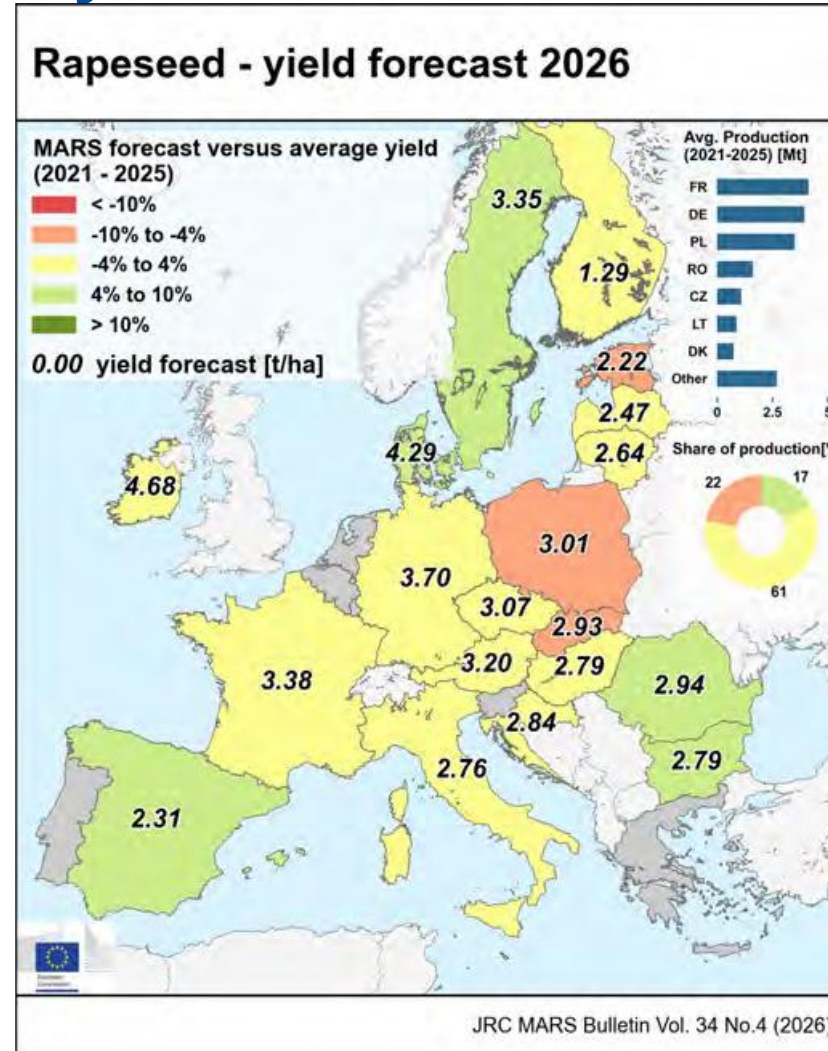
Rapeseed - yield forecast 2026

MARS forecast versus average yield (2021 - 2025)
< -10%
-10% to -4%
-4% to 4%
4% to 10%
> 10%
0.00 yield forecast [t/ha]

Avg. Production (2021-2025) [Mt]
FR
DE
PL
RO
CZ
LT
DK
Other
0
2.5
5

Share of production[
22
17
61

3.35
1.29
2.22
2.47
2.64
4.29
4.68
3.01
3.70
3.07
2.93
3.20
2.79
3.38
2.94
2.84
2.79
2.76
2.31

European Commission

JRC MARS Bulletin Vol. 34 No.4 (2026